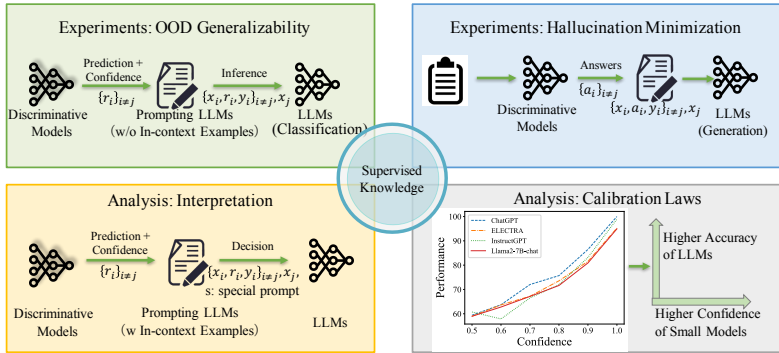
Experiments: OOD Generalizability

Prediction + Confidence
$\{r_i\}_{i\neq j}$

Inference
$\{x_i, r_i, y_i\}_{i\neq j}, x_j$

Discriminative Models

Prompting LLMs (w/o In-context Examples)

LLMs (Classification)

Experiments: Hallucination Minimization

Answers
$\{a_i\}_{i\neq j}$
$\{x_i, a_i, y_i\}_{i\neq j}, x_j$

Discriminative Models

LLMs (Generation)

Supervised Knowledge

Analysis: Interpretation

Prediction + Confidence
$\{r_i\}_{i\neq j}$

Decision
$\{x_i, r_i, y_i\}_{i\neq j}, x_j$,
s: special prompt

Discriminative Models

Prompting LLMs (w In-context Examples)

LLMs

Analysis: Calibration Laws

ChatGPT
ELECTRA
InstructGPT
Llama2-7B-chat

Performance
100
90
80
70
60
0.5 0.6 0.7 0.8 0.9 1.0
Confidence

Higher Accuracy of LLMs

Higher Confidence of Small Models